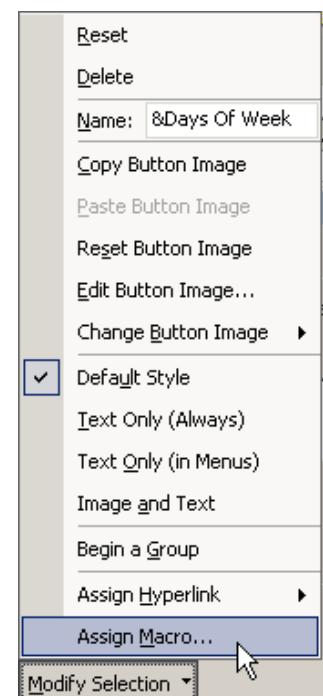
Reset

Delete

Name: &Days Of Week

Copy Button Image

Paste Button Image

Reset Button Image

Edit Button Image...

Change Button Image

Default Style

Text Only (Always)

Text Only (in Menus)

Image and Text

Begin a Group

Assign Hyperlink

Assign Macro...

Modify Selection